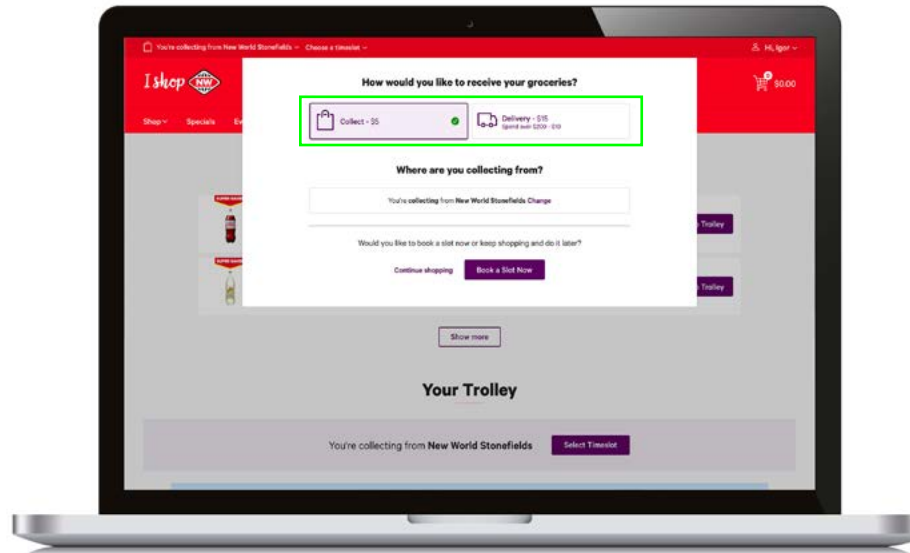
You're collecting from New World Stonefields · Choose a timeslot

Hi, Igor

I shop NW

$0.00

Shop Specials Ev

How would you like to receive your groceries?

Collect - $5

Delivery - $15
Spend over $200 - $10

Where are you collecting from?

You're collecting from New World Stonefields Change

Would you like to book a slot now or keep shopping and do it later?

Continue shopping

Book a Slot Now

Trolley

Trolley

Show more

Your Trolley

You're collecting from New World Stonefields

Select Timeslot